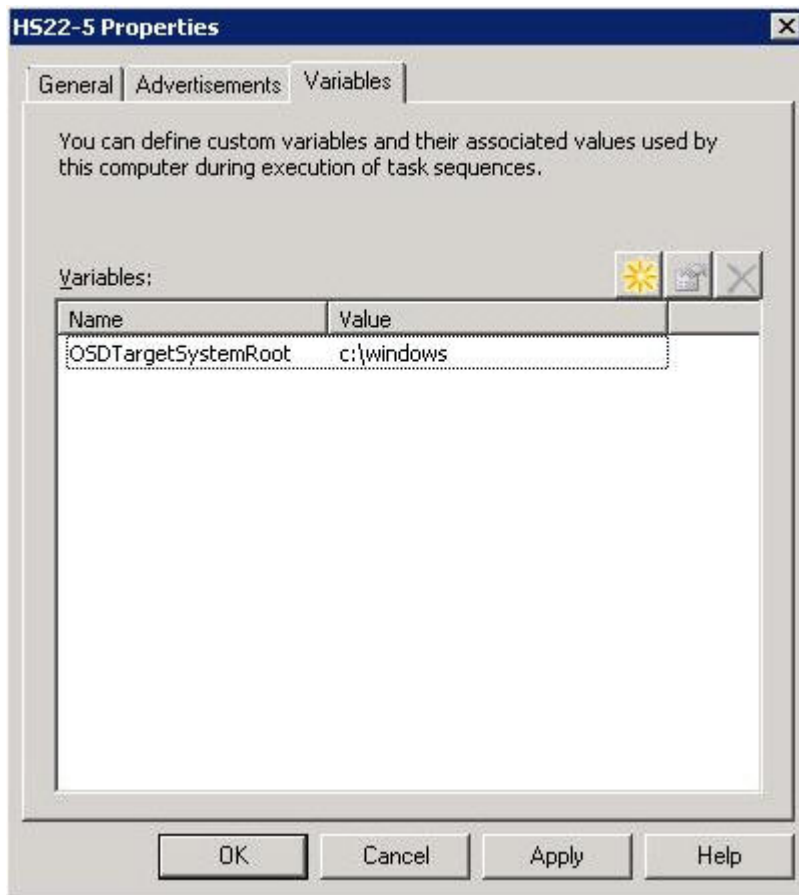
HS22-5 Properties

General | Advertisements | Variables

You can define custom variables and their associated values used by this computer during execution of task sequences.

Variables:

| Name | Value |
|---|---|
| OSDTargetSystemRoot | c:\windows |

OK Cancel Apply Help